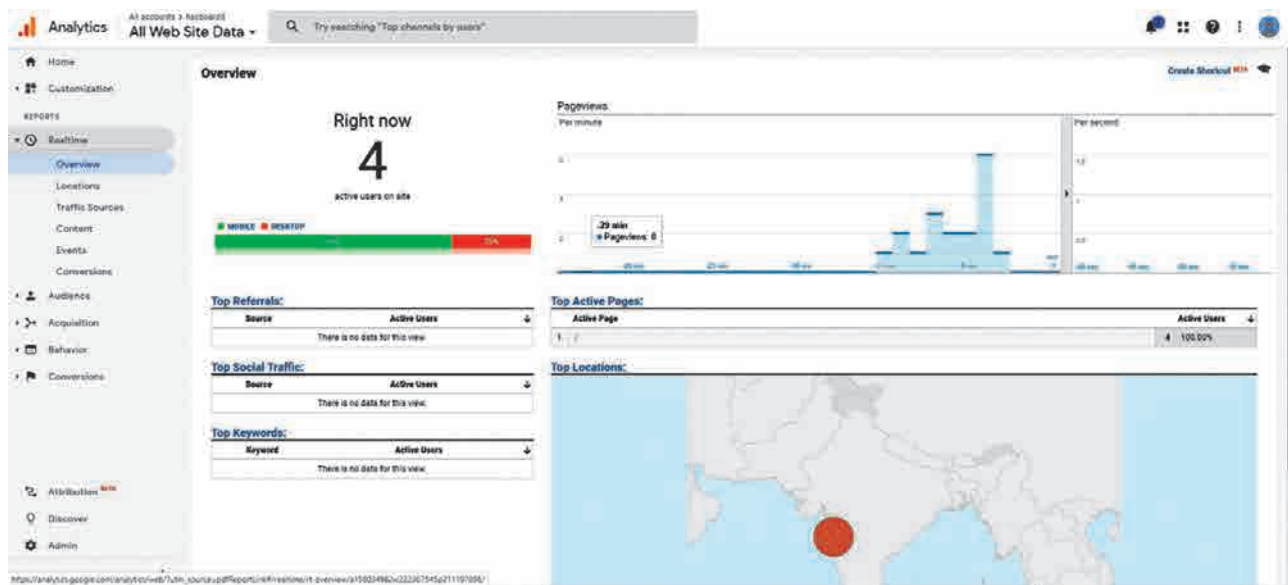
Analytics All accounts > Rocboard All Web Site Data ▾

Try searching "Top channels by users"

Home
Customization
REPORTS
Realtime
Overview
Locations
Traffic Sources
Content
Events
Conversions
Audience
Acquisition
Behavior
Conversions

Attribution BETA
Discover
Admin

Overview

Create Shortcut BETA

Right now

4

active users on site

MOBILE DESKTOP

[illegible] 25%

Pageviews

Per minute

Per second

-29 min
Pageviews: 0

Top Referrals:

| Source | Active Users |
|---|---|
| There is no data for this view. | |

Top Social Traffic:

| Source | Active Users |
|---|---|
| There is no data for this view. | |

Top Keywords:

| Keyword | Active Users |
|---|---|
| There is no data for this view. | |

Top Active Pages:

| | Active Page | Active Users |
|---|---|---|
| 1. | / | 4 100.00% |

Top Locations:

https://analytics.google.com/analytics/web/?utm_source=pdfReport#/realtime/rt-overview/a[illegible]/